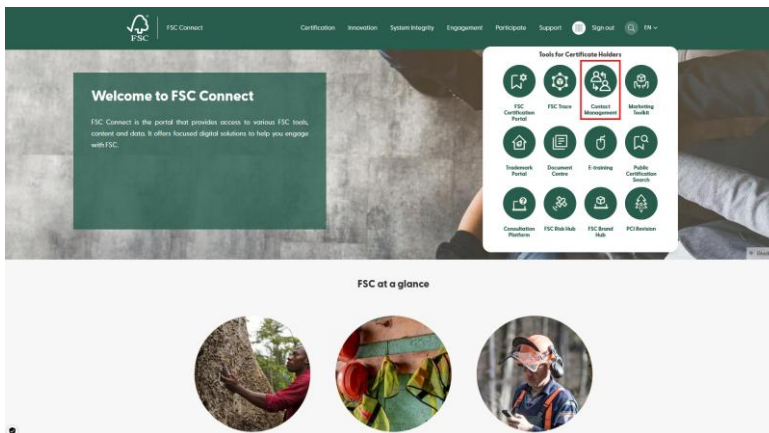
FSC | FSC Connect

Certification Innovation System Integrity Engagement Participate Support Sign out EN

Welcome to FSC Connect

FSC Connect is the portal that provides access to various FSC tools, content and data. It offers focused digital solutions to help you engage with FSC.

Tools for Certificate Holders

FSC Certification Portal
FSC Trace
Contact Management
Marketing Toolkit
Trademark Portal
Document Centre
E-training
Public Certification Search
Consultation Platform
FSC Risk Hub
FSC Brand Hub
PCI Revision

FSC at a glance